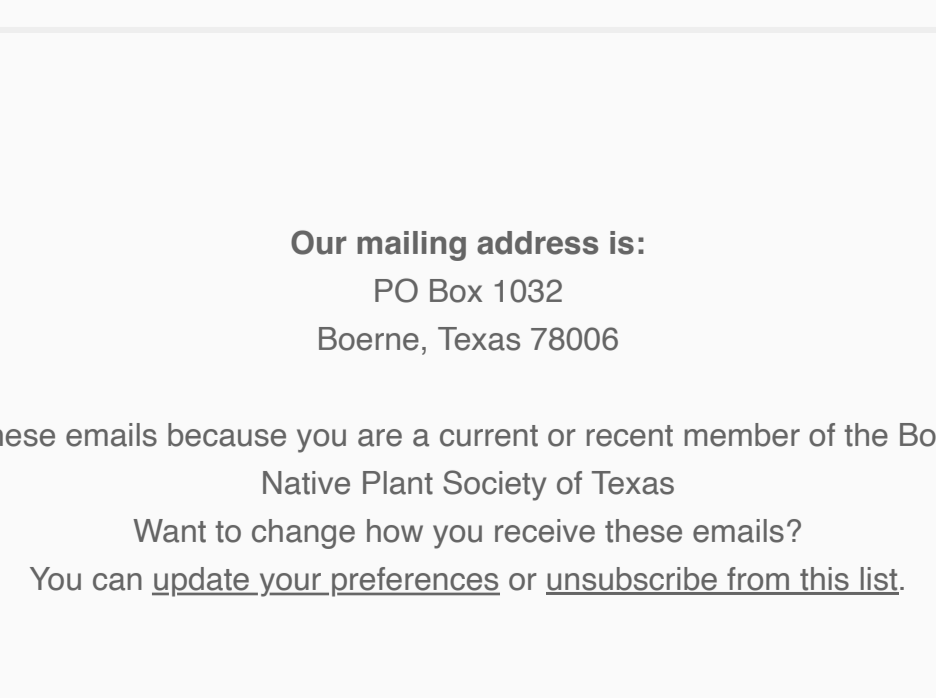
**Our mailing address is:**
PO Box 1032
Boerne, Texas 78006

hese emails because you are a current or recent member of the Bo
Native Plant Society of Texas
Want to change how you receive these emails?
You can update your preferences or unsubscribe from this list.